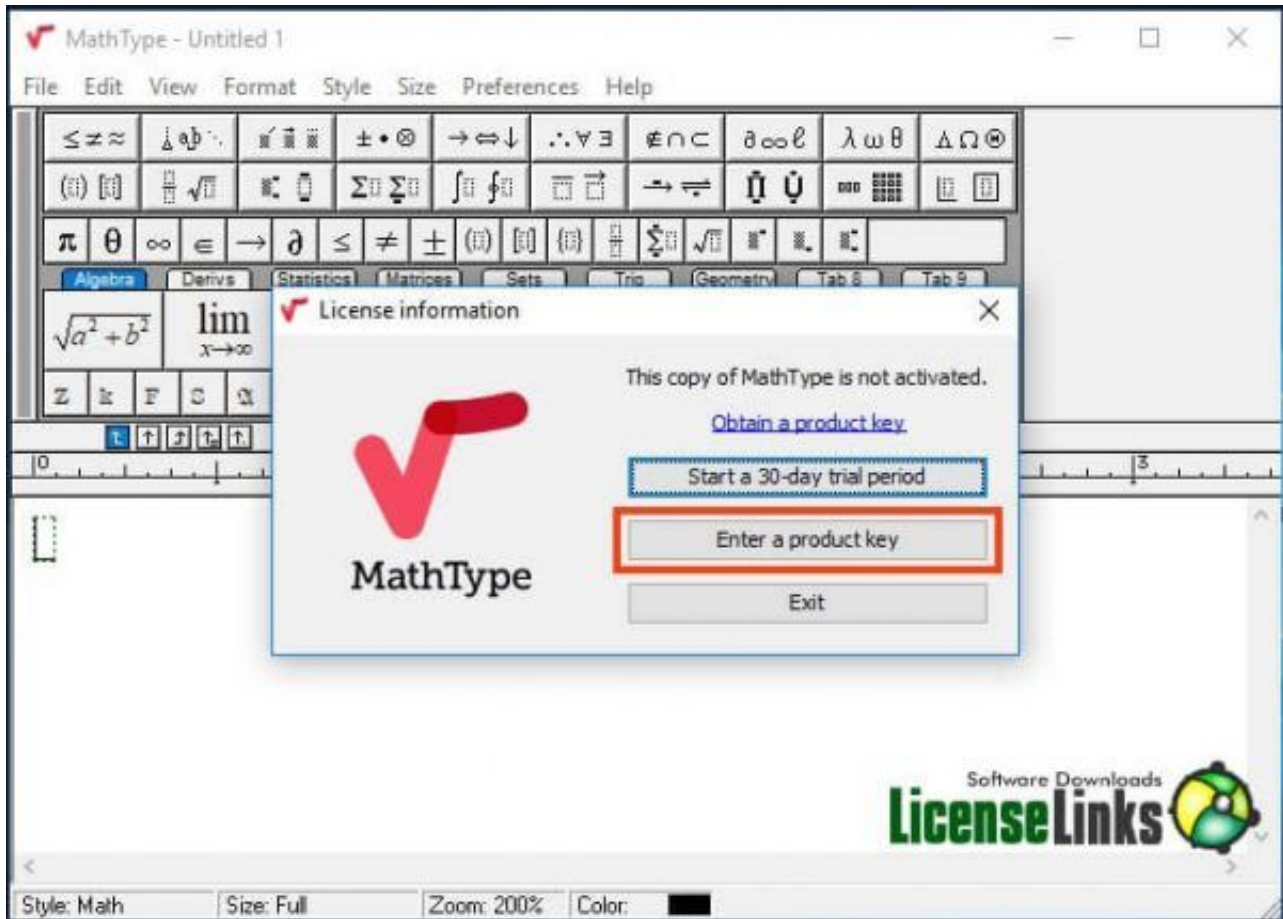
MathType - Untitled 1

File Edit View Format Style Size Preferences Help

$\leq \neq \approx$ | $\pm \bullet \otimes$ | $\rightarrow \Leftrightarrow \downarrow$ | $\therefore \forall \exists$ | $\notin \cap \subset$ | $\partial \infty \ell$ | $\lambda \omega \theta$ | $\Delta \Omega \circledast$

$\pi$ $\theta$ $\infty$ $\in$ $\rightarrow$ $\partial$ $\leq$ $\neq$ $\pm$

Algebra Derivs Statistics Matrices Sets Trig Geometry Tab 8 Tab 9

$\sqrt{a^2+b^2}$ $\lim_{x \to \infty}$

License information

This copy of MathType is not activated.

Obtain a product key

Start a 30-day trial period

Enter a product key

Exit

MathType

Software Downloads
LicenseLinks

Style: Math Size: Full Zoom: 200% Color: